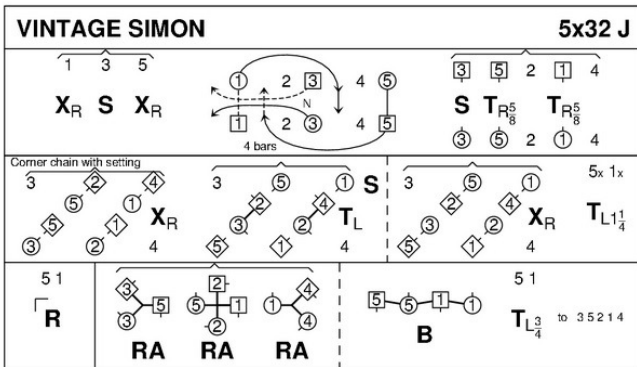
VINTAGE SIMON

5x32 J

1 3 5

$X_R$ S $X_R$

1 2 3 4 5
N
1 2 3 4 5
4 bars

3 5 2 1 4

S $T_{R\frac{5}{8}}$ $T_{R\frac{5}{8}}$

3 5 2 1 4

Corner chain with setting

3 2 4 5 1 5 3 2 4

$X_R$

3 5 1 S 2 4 3 2 5 1 4

$T_L$

3 5 1 2 4 3 2 5 1 4

$X_R$

5x 1x

$T_{L1\frac{1}{4}}$

5 1

R

3 5 3 2 5 1 2 1 4 4

RA RA RA

5 5 1 1

B

5 1

$T_{L\frac{3}{4}}$ to 3 5 2 1 4